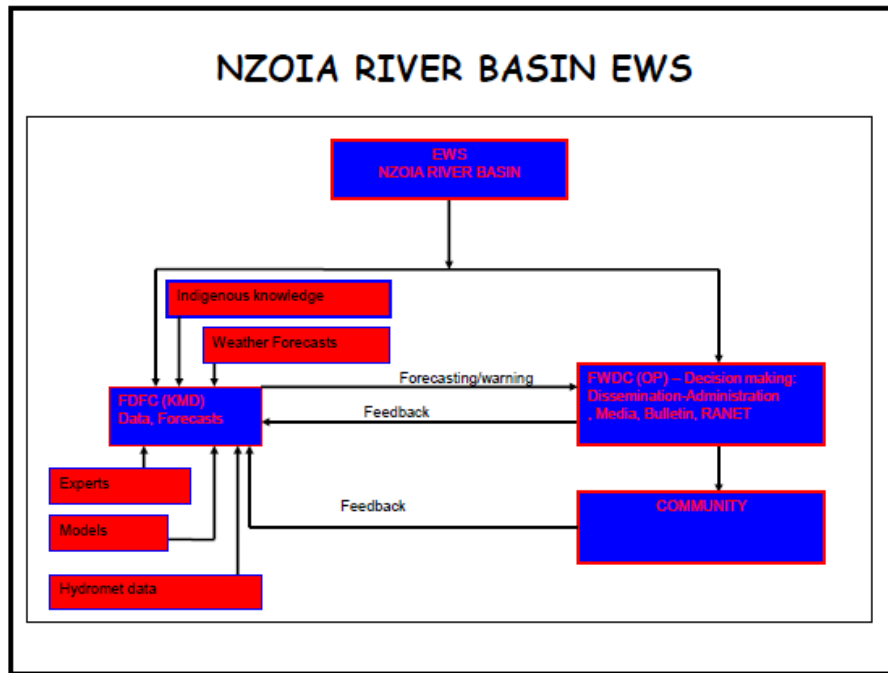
NZOIA RIVER BASIN EWS

EWS
NZOIA RIVER BASIN

Indigenous knowledge

Weather Forecasts

FDFC (KMD)
Data, Forecasts

Forecasting/warning

Feedback

FWDC (OP) – Decision making: Dissemination-Administration , Media, Bulletin, RANET

Experts

Models

Hydromet data

Feedback

COMMUNITY